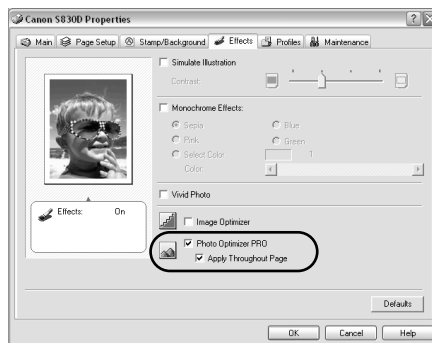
Canon S830D Properties

Main | Page Setup | Stamp/Background | Effects | Profiles | Maintenance

Simulate Illustration
Contrast:

Monochrome Effects:
Sepia
Blue
Pink
Green
Select Color
1
Color:

Vivid Photo

Effects: On

Image Optimizer

Photo Optimizer PRO
Apply Throughout Page

Defaults

OK
Cancel
Help